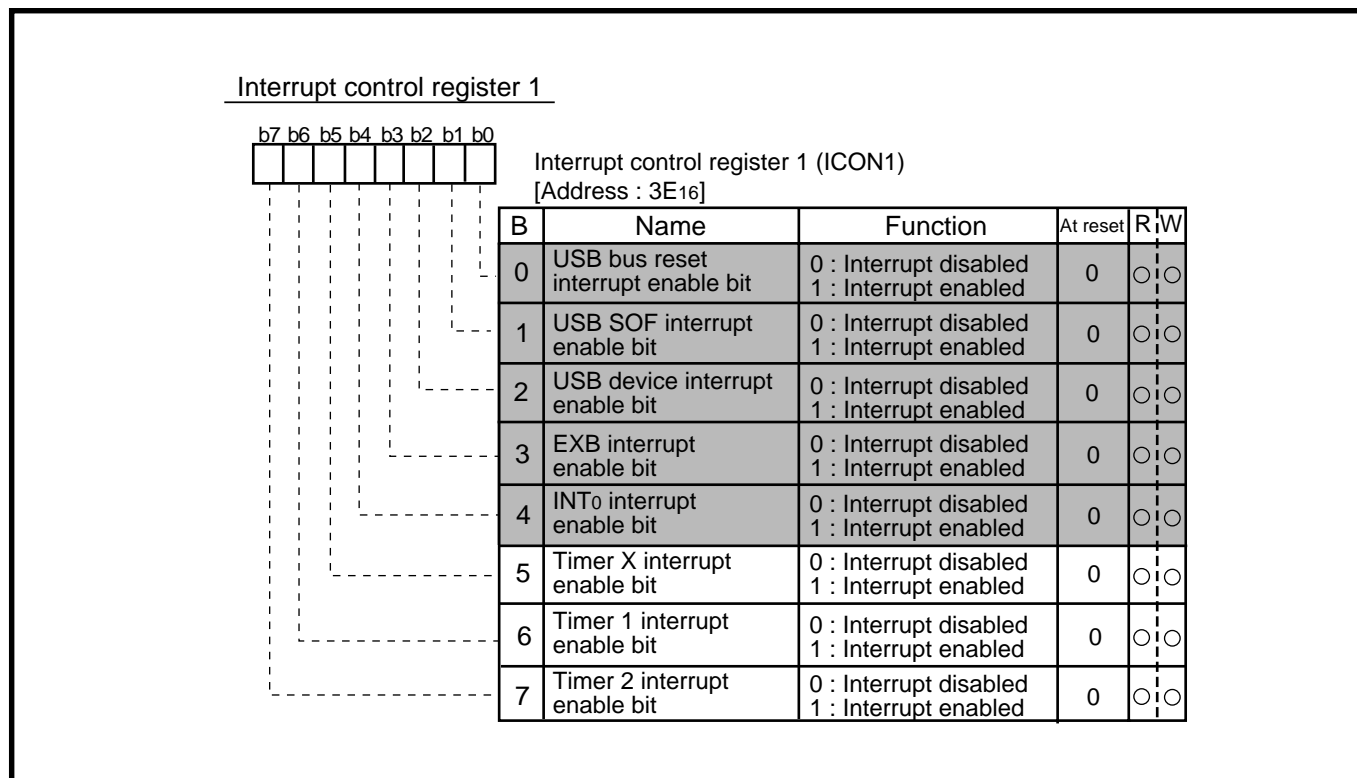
Interrupt control register 1

b7 b6 b5 b4 b3 b2 b1 b0

Interrupt control register 1 (ICON1)
[Address : $3E_{16}$]

| B | Name | Function | At reset | R | W |
|---|---|---|---|---|---|
| 0 | USB bus reset interrupt enable bit | 0 : Interrupt disabled 1 : Interrupt enabled | 0 | ○ | ○ |
| 1 | USB SOF interrupt enable bit | 0 : Interrupt disabled 1 : Interrupt enabled | 0 | ○ | ○ |
| 2 | USB device interrupt enable bit | 0 : Interrupt disabled 1 : Interrupt enabled | 0 | ○ | ○ |
| 3 | EXB interrupt enable bit | 0 : Interrupt disabled 1 : Interrupt enabled | 0 | ○ | ○ |
| 4 | $INT_0$ interrupt enable bit | 0 : Interrupt disabled 1 : Interrupt enabled | 0 | ○ | ○ |
| 5 | Timer X interrupt enable bit | 0 : Interrupt disabled 1 : Interrupt enabled | 0 | ○ | ○ |
| 6 | Timer 1 interrupt enable bit | 0 : Interrupt disabled 1 : Interrupt enabled | 0 | ○ | ○ |
| 7 | Timer 2 interrupt enable bit | 0 : Interrupt disabled 1 : Interrupt enabled | 0 | ○ | ○ |